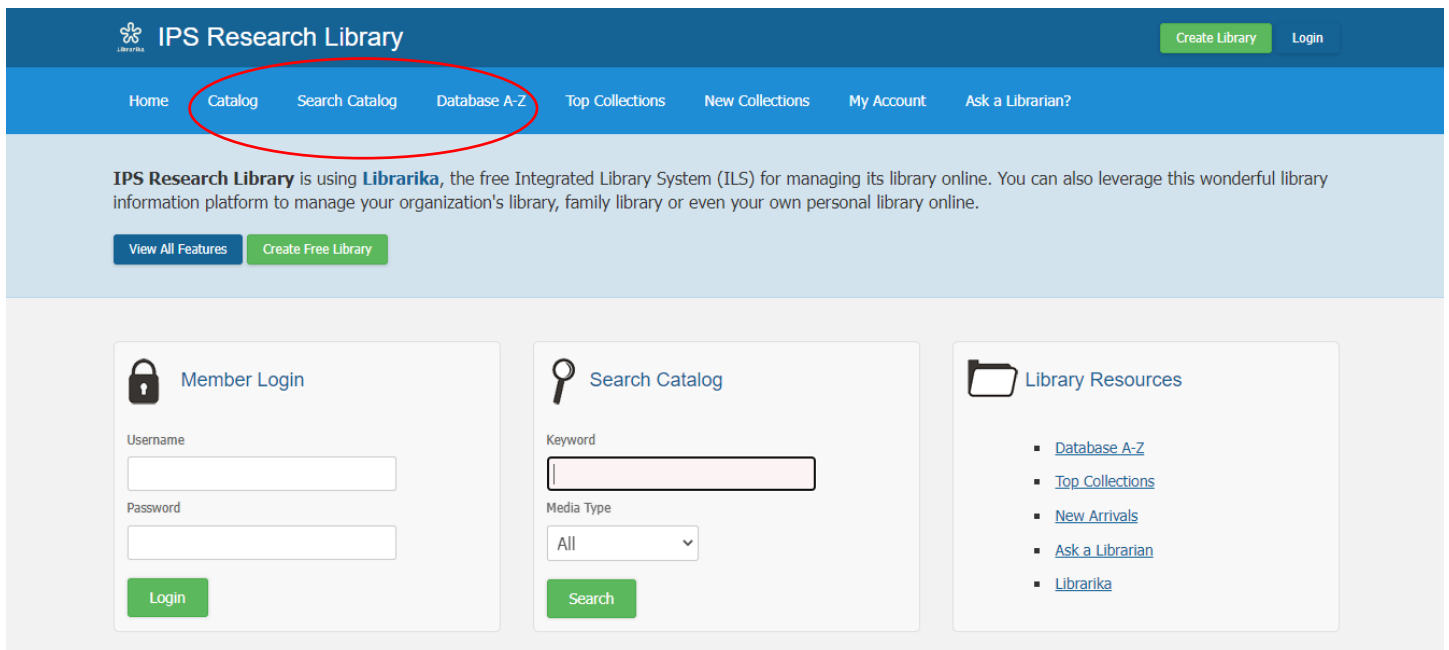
Librarika IPS Research Library

Create Library Login

Home Catalog Search Catalog Database A-Z Top Collections New Collections My Account Ask a Librarian?

**IPS Research Library** is using **Librarika**, the free Integrated Library System (ILS) for managing its library online. You can also leverage this wonderful library information platform to manage your organization's library, family library or even your own personal library online.

View All Features Create Free Library

Member Login

Username

Password

Login

Search Catalog

Keyword

Media Type

All

Search

Library Resources

- Database A-Z
- Top Collections
- New Arrivals
- Ask a Librarian
- Librarika